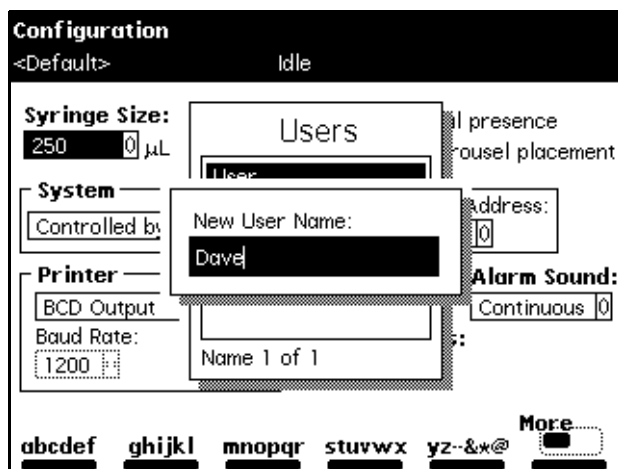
Configuration
<Default> Idle

Syringe Size:
250 0 µL

Users
User

l presence
rousel placement

System
Controlled by

New User Name:
Dave

Address:
0

Printer
BCD Output
Baud Rate:
1200

Alarm Sound:
Continuous 0

s:

Name 1 of 1

abcdef ghijkl mnopqr stuvwx yz-·&*@ More...